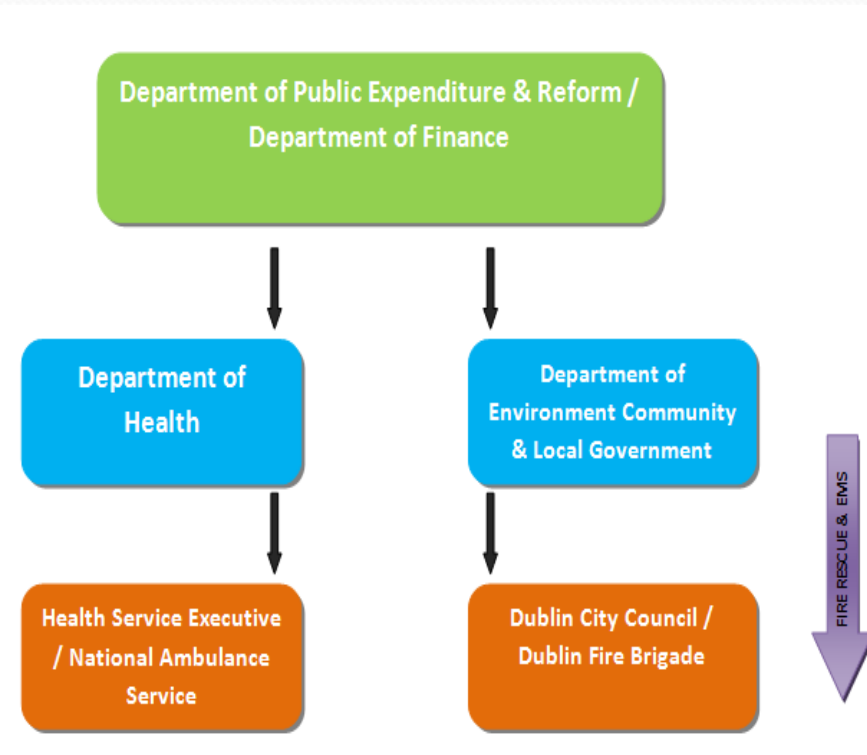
Department of Public Expenditure & Reform / Department of Finance

Department of Health

Department of Environment Community & Local Government

Health Service Executive / National Ambulance Service

Dublin City Council / Dublin Fire Brigade

FIRE RESCUE & EMS